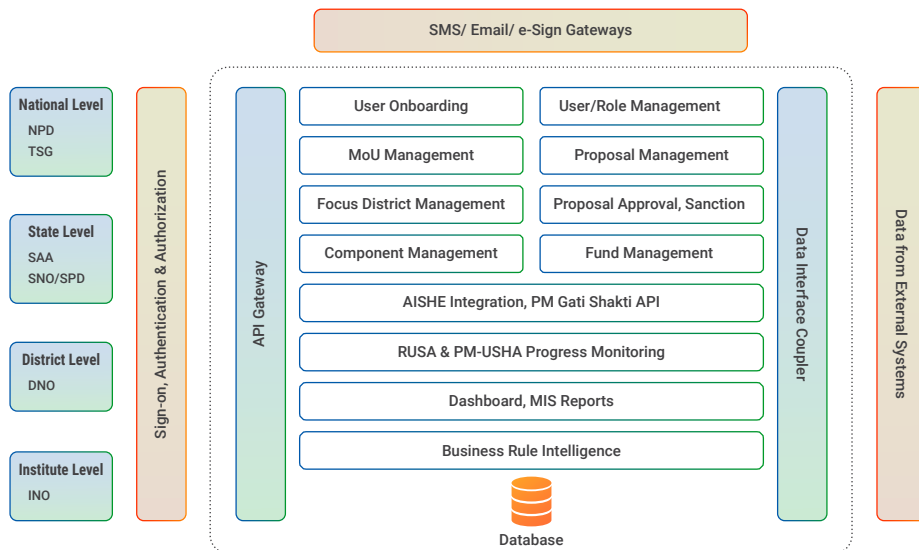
SMS/ Email/ e-Sign Gateways

National Level
NPD
TSG

State Level
SAA
SNO/SPD

District Level
DNO

Institute Level
INO

Sign-on, Authentication & Authorization

API Gateway

User Onboarding

User/Role Management

MoU Management

Proposal Management

Focus District Management

Proposal Approval, Sanction

Component Management

Fund Management

AISHE Integration, PM Gati Shakti API

RUSA & PM-USHA Progress Monitoring

Dashboard, MIS Reports

Business Rule Intelligence

Database

Data Interface Coupler

Data from External Systems